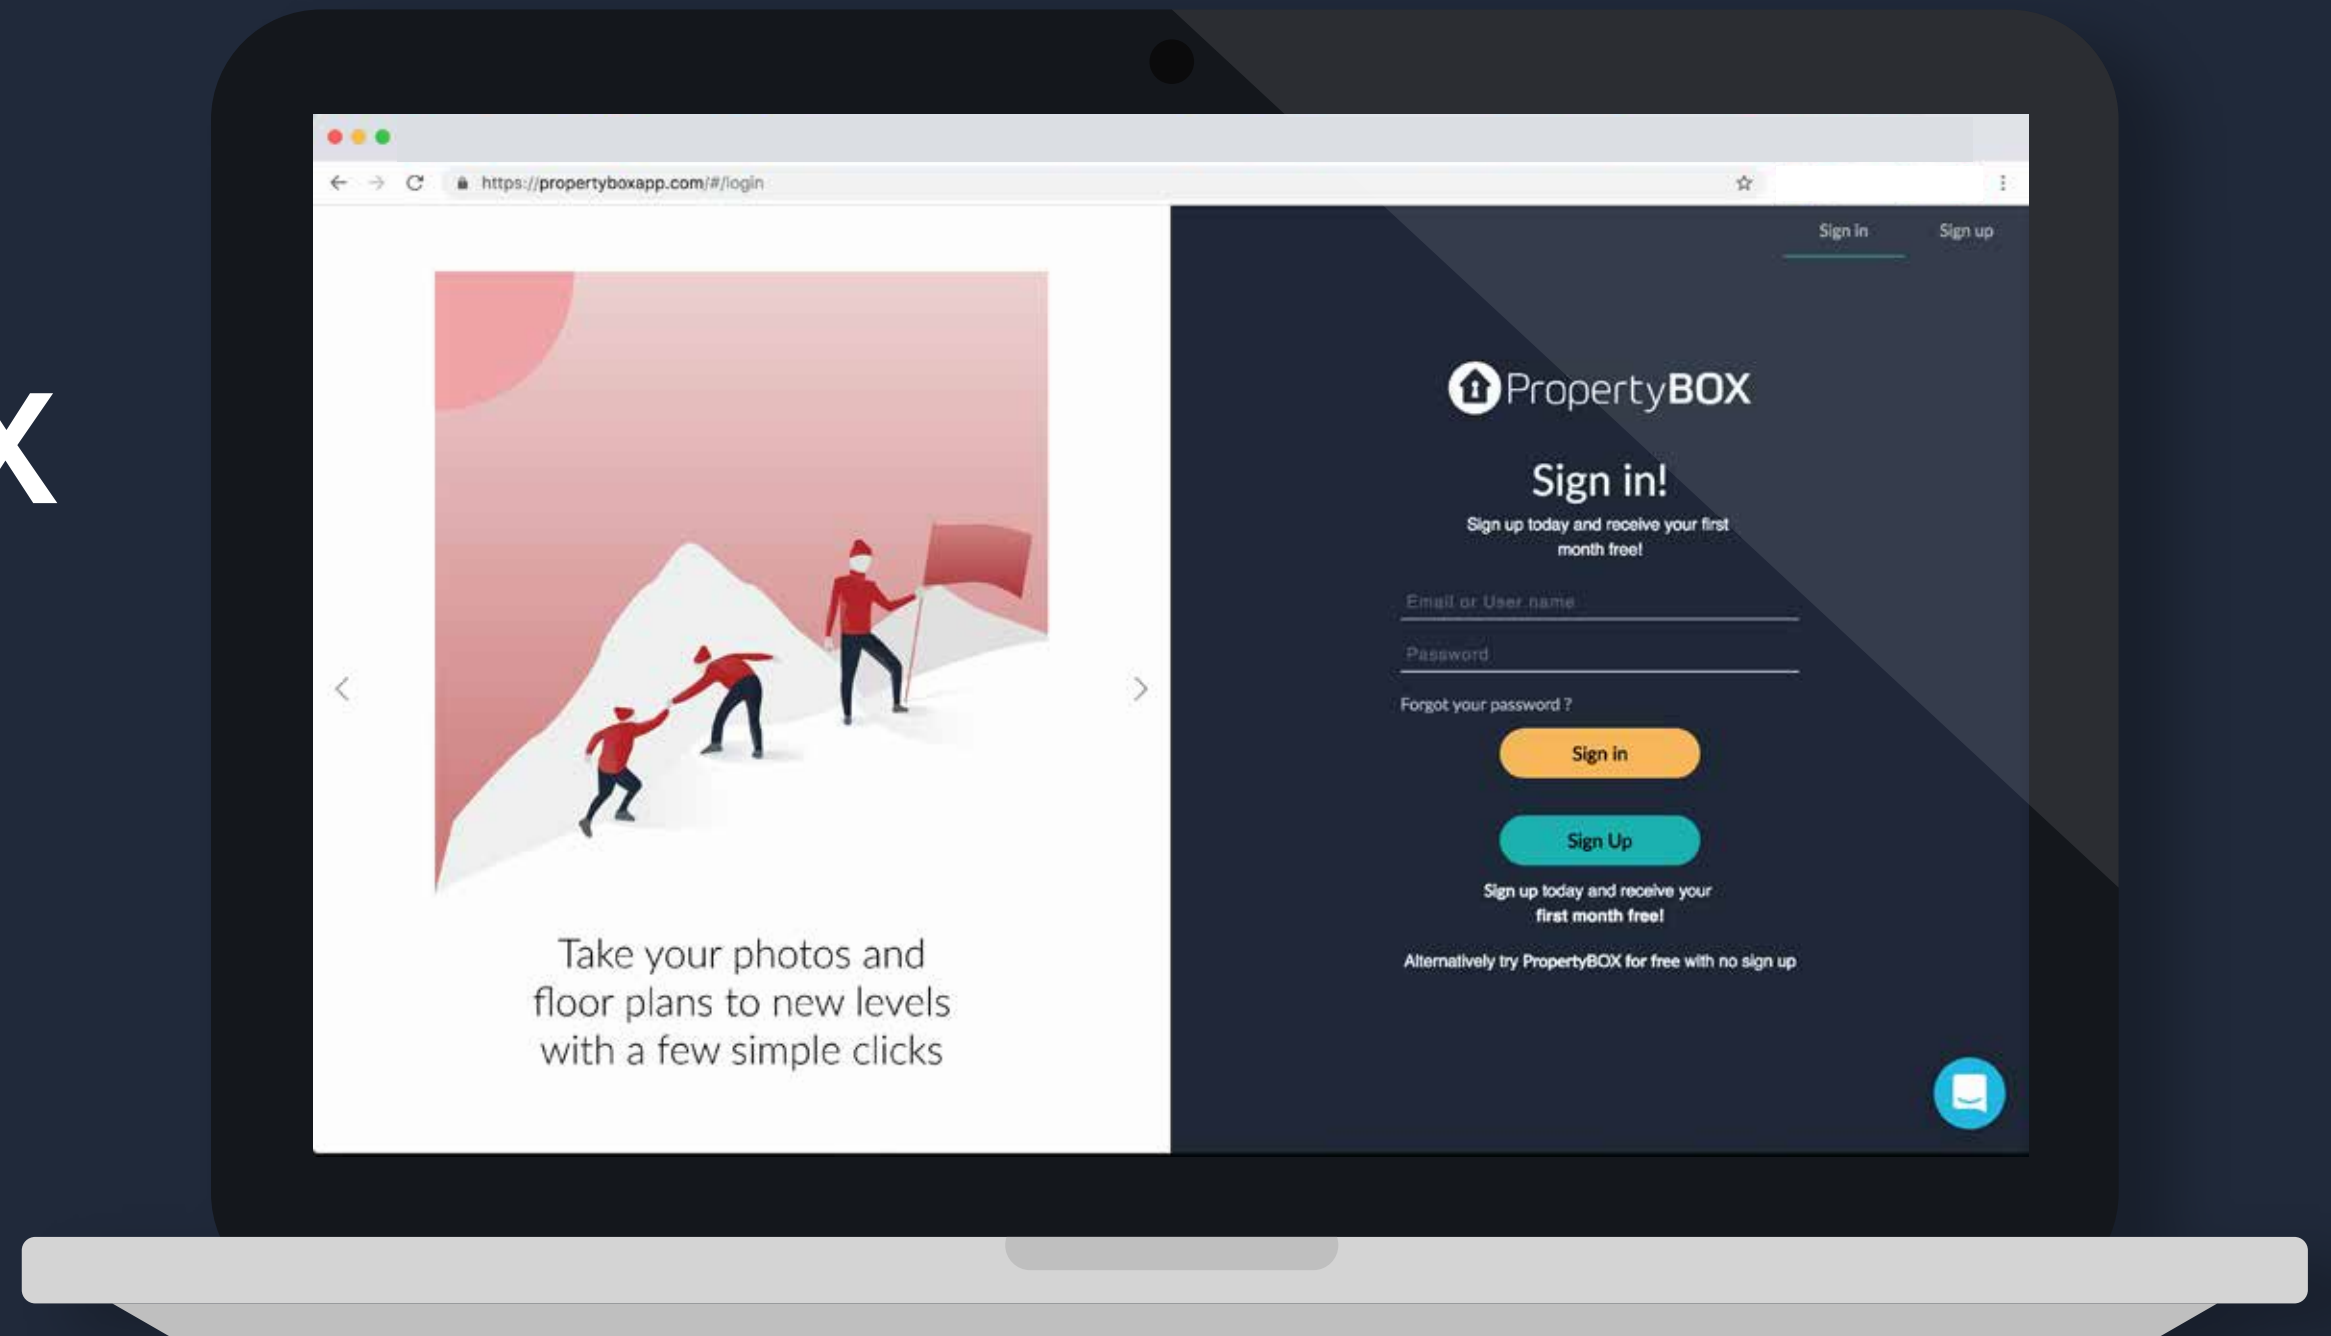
X

https://propertyboxapp.com/#/login

Take your photos and floor plans to new levels with a few simple clicks

Sign in Sign up

PropertyBOX

Sign in!

Sign up today and receive your first month free!

Email or User name

Password

Forgot your password ?

Sign in

Sign Up

Sign up today and receive your first month free!

Alternatively try PropertyBOX for free with no sign up